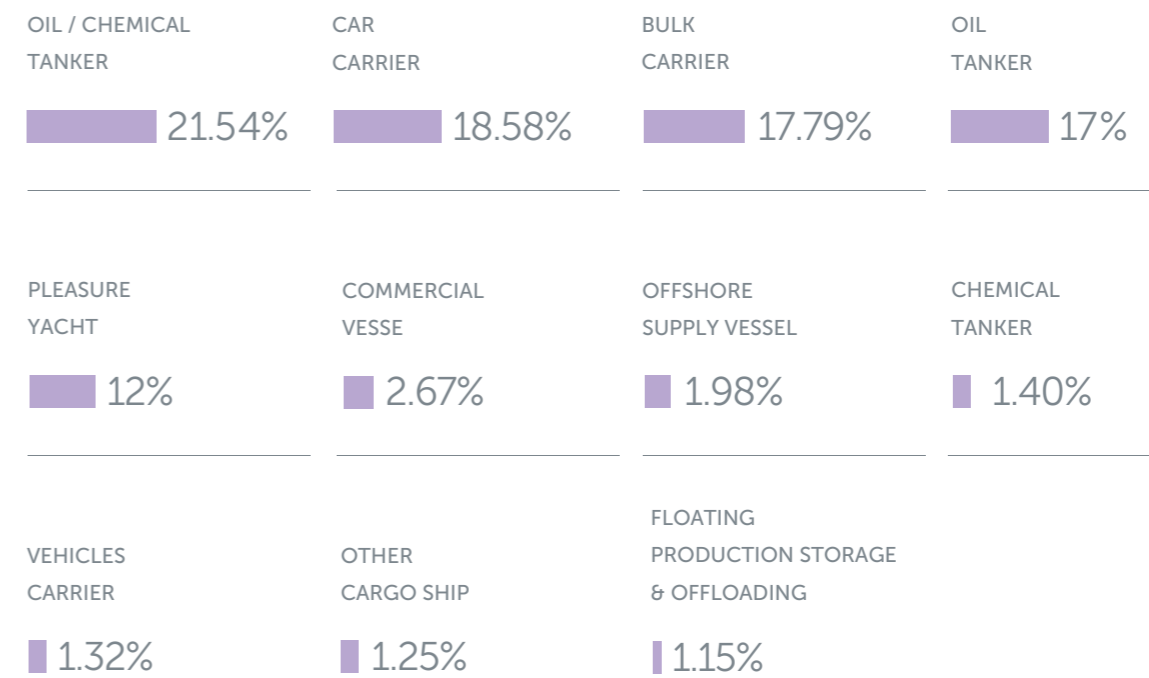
OIL / CHEMICAL TANKER

21.54%

CAR CARRIER

18.58%

BULK CARRIER

17.79%

OIL TANKER

17%

PLEASURE YACHT

12%

COMMERCIAL VESSE

2.67%

OFFSHORE SUPPLY VESSEL

1.98%

CHEMICAL TANKER

1.40%

VEHICLES CARRIER

1.32%

OTHER CARGO SHIP

1.25%

FLOATING PRODUCTION STORAGE & OFFLOADING

1.15%